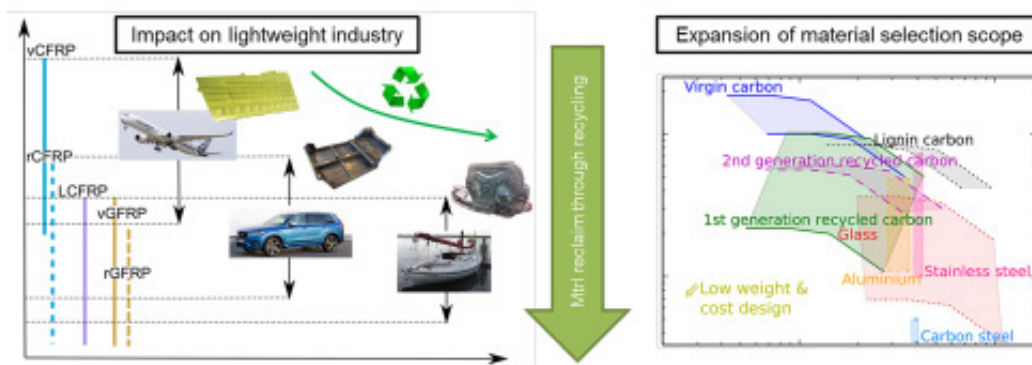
Impact on lightweight industry

vCFRP

rCFRP

LCFRP

vGFRP

rGFRP

Mtrl reclaim through recycling

Expansion of material selection scope

Virgin carbon

Lignin carbon

2nd generation recycled carbon

1st generation recycled carbon

Glass

Aluminium

Stainless steel

Low weight & cost design

Carbon steel